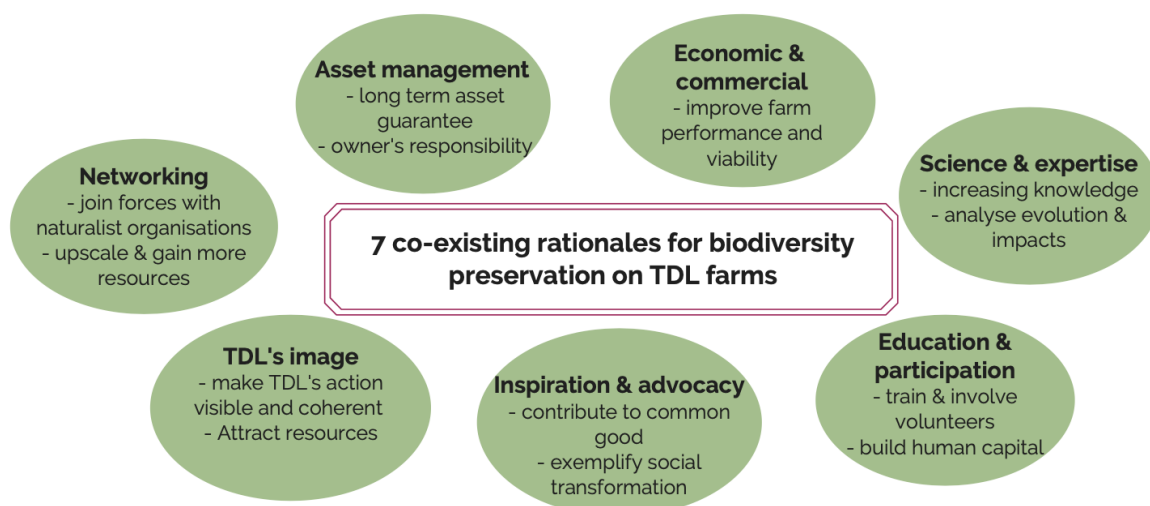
Asset management
- long term asset guarantee
- owner's responsibility

Economic & commercial
- improve farm performance and viability

Networking
- join forces with naturalist organisations
- upscale & gain more resources

Science & expertise
- increasing knowledge
- analyse evolution & impacts

7 co-existing rationales for biodiversity preservation on TDL farms

TDL's image
- make TDL's action visible and coherent
- Attract resources

Inspiration & advocacy
- contribute to common good
- exemplify social transformation

Education & participation
- train & involve volunteers
- build human capital